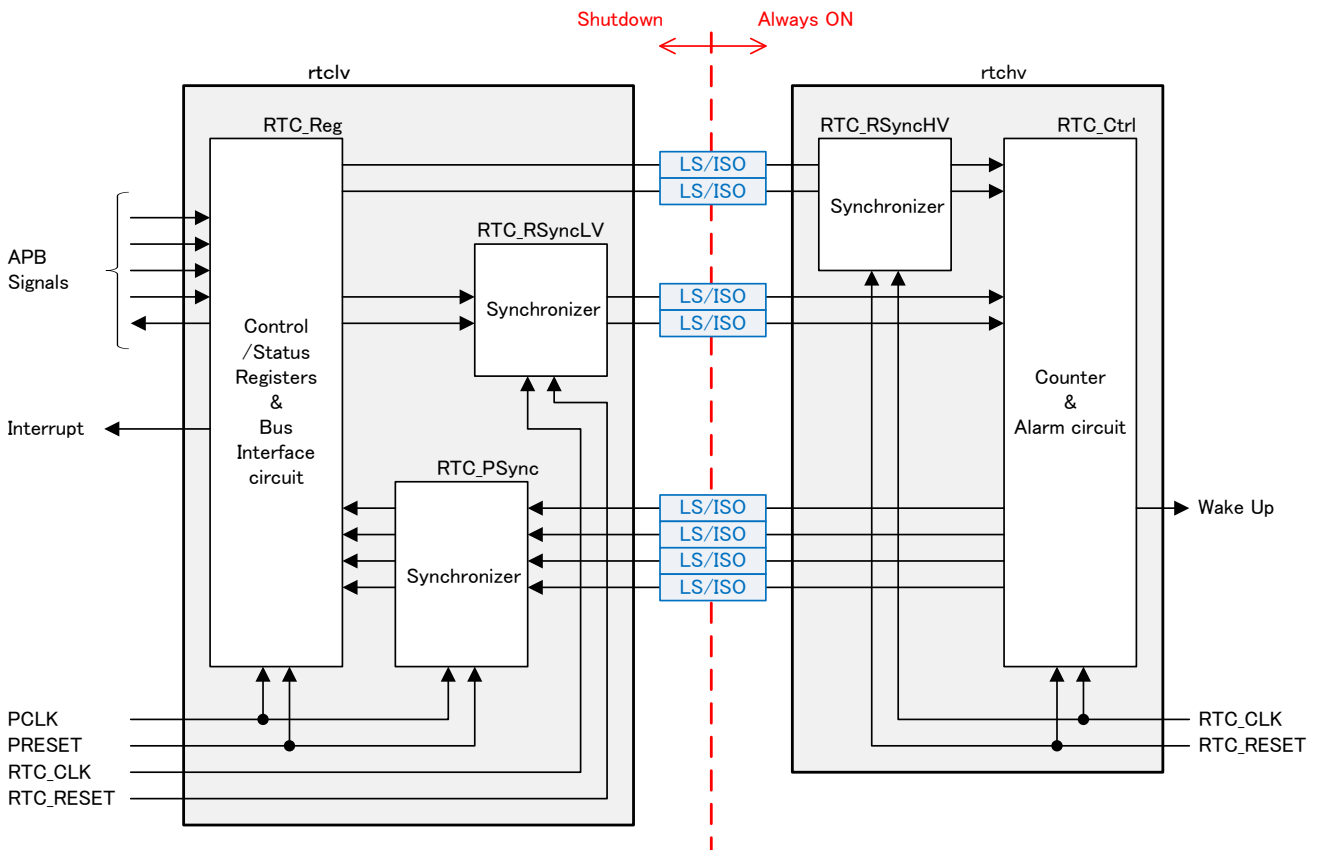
Shutdown

Always ON

rtclv

rtchv

RTC_Reg

APB Signals

Control /Status Registers & Bus Interface circuit

Interrupt

RTC_RSyncLV

Synchronizer

RTC_PSync

Synchronizer

LS/ISO
LS/ISO
LS/ISO
LS/ISO
LS/ISO
LS/ISO
LS/ISO
LS/ISO

RTC_RSyncHV

Synchronizer

RTC_Ctrl

Counter & Alarm circuit

Wake Up

PCLK
PRESET
RTC_CLK
RTC_RESET

RTC_CLK
RTC_RESET